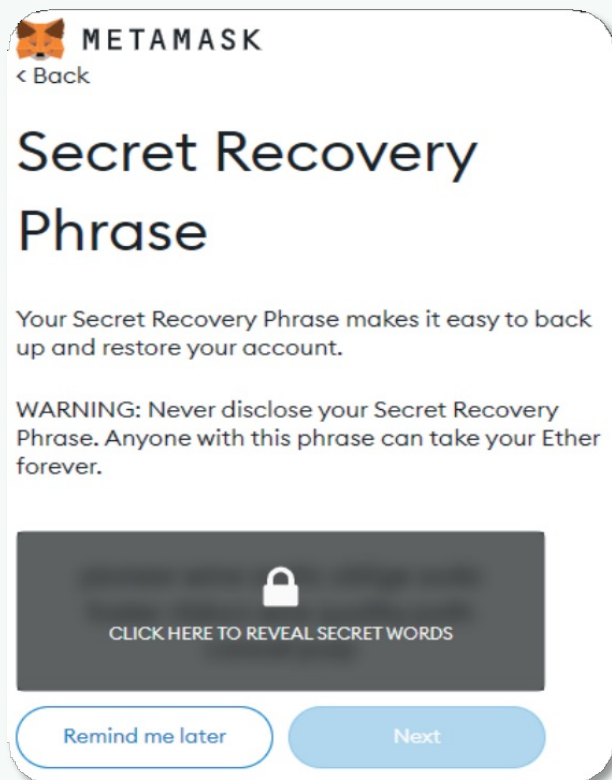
METAMASK

< Back

Secret Recovery Phrase

Your Secret Recovery Phrase makes it easy to back up and restore your account.

WARNING: Never disclose your Secret Recovery Phrase. Anyone with this phrase can take your Ether forever.

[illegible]

CLICK HERE TO REVEAL SECRET WORDS

Remind me later

Next